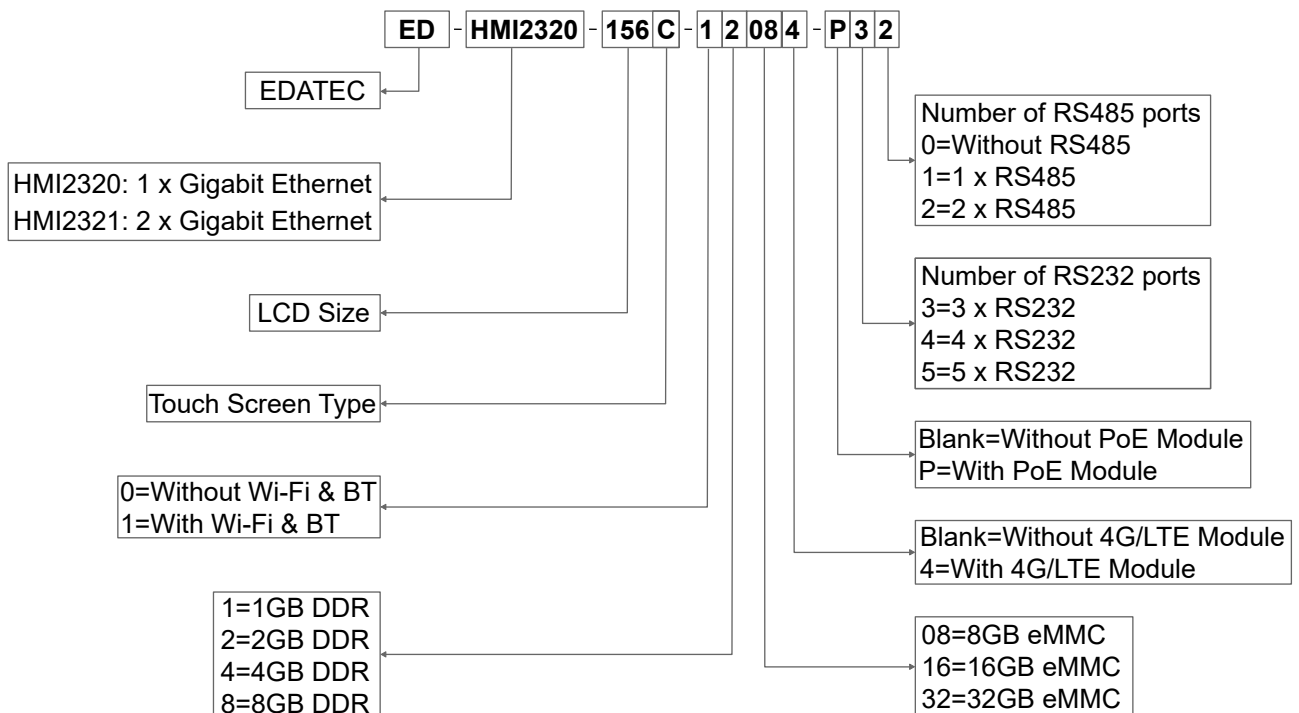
ED - HMI2320 - 156 C - 1 2 08 4 - P 3 2

EDATEC

HMI2320: 1 x Gigabit Ethernet
HMI2321: 2 x Gigabit Ethernet

LCD Size

Touch Screen Type

0=Without Wi-Fi & BT
1=With Wi-Fi & BT

1=1GB DDR
2=2GB DDR
4=4GB DDR
8=8GB DDR

Number of RS485 ports
0=Without RS485
1=1 x RS485
2=2 x RS485

Number of RS232 ports
3=3 x RS232
4=4 x RS232
5=5 x RS232

Blank=Without PoE Module
P=With PoE Module

Blank=Without 4G/LTE Module
4=With 4G/LTE Module

08=8GB eMMC
16=16GB eMMC
32=32GB eMMC